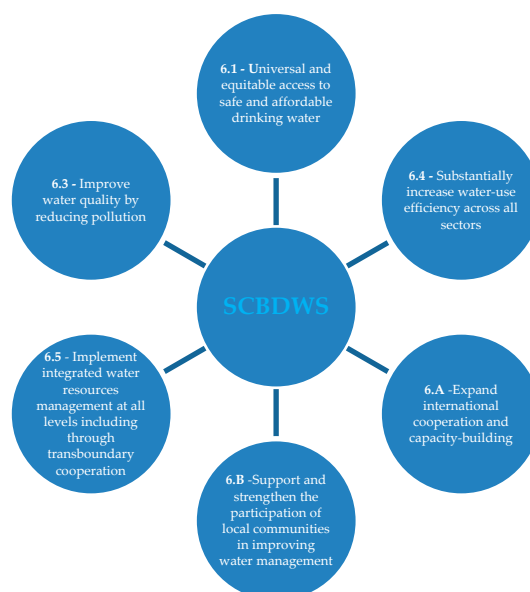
6.1 - Universal and equitable access to safe and affordable drinking water

6.3 - Improve water quality by reducing pollution

6.4 - Substantially increase water-use efficiency across all sectors

SCBDWS

6.5 - Implement integrated water resources management at all levels including through transboundary cooperation

6.A -Expand international cooperation and capacity-building

6.B -Support and strengthen the participation of local communities in improving water management